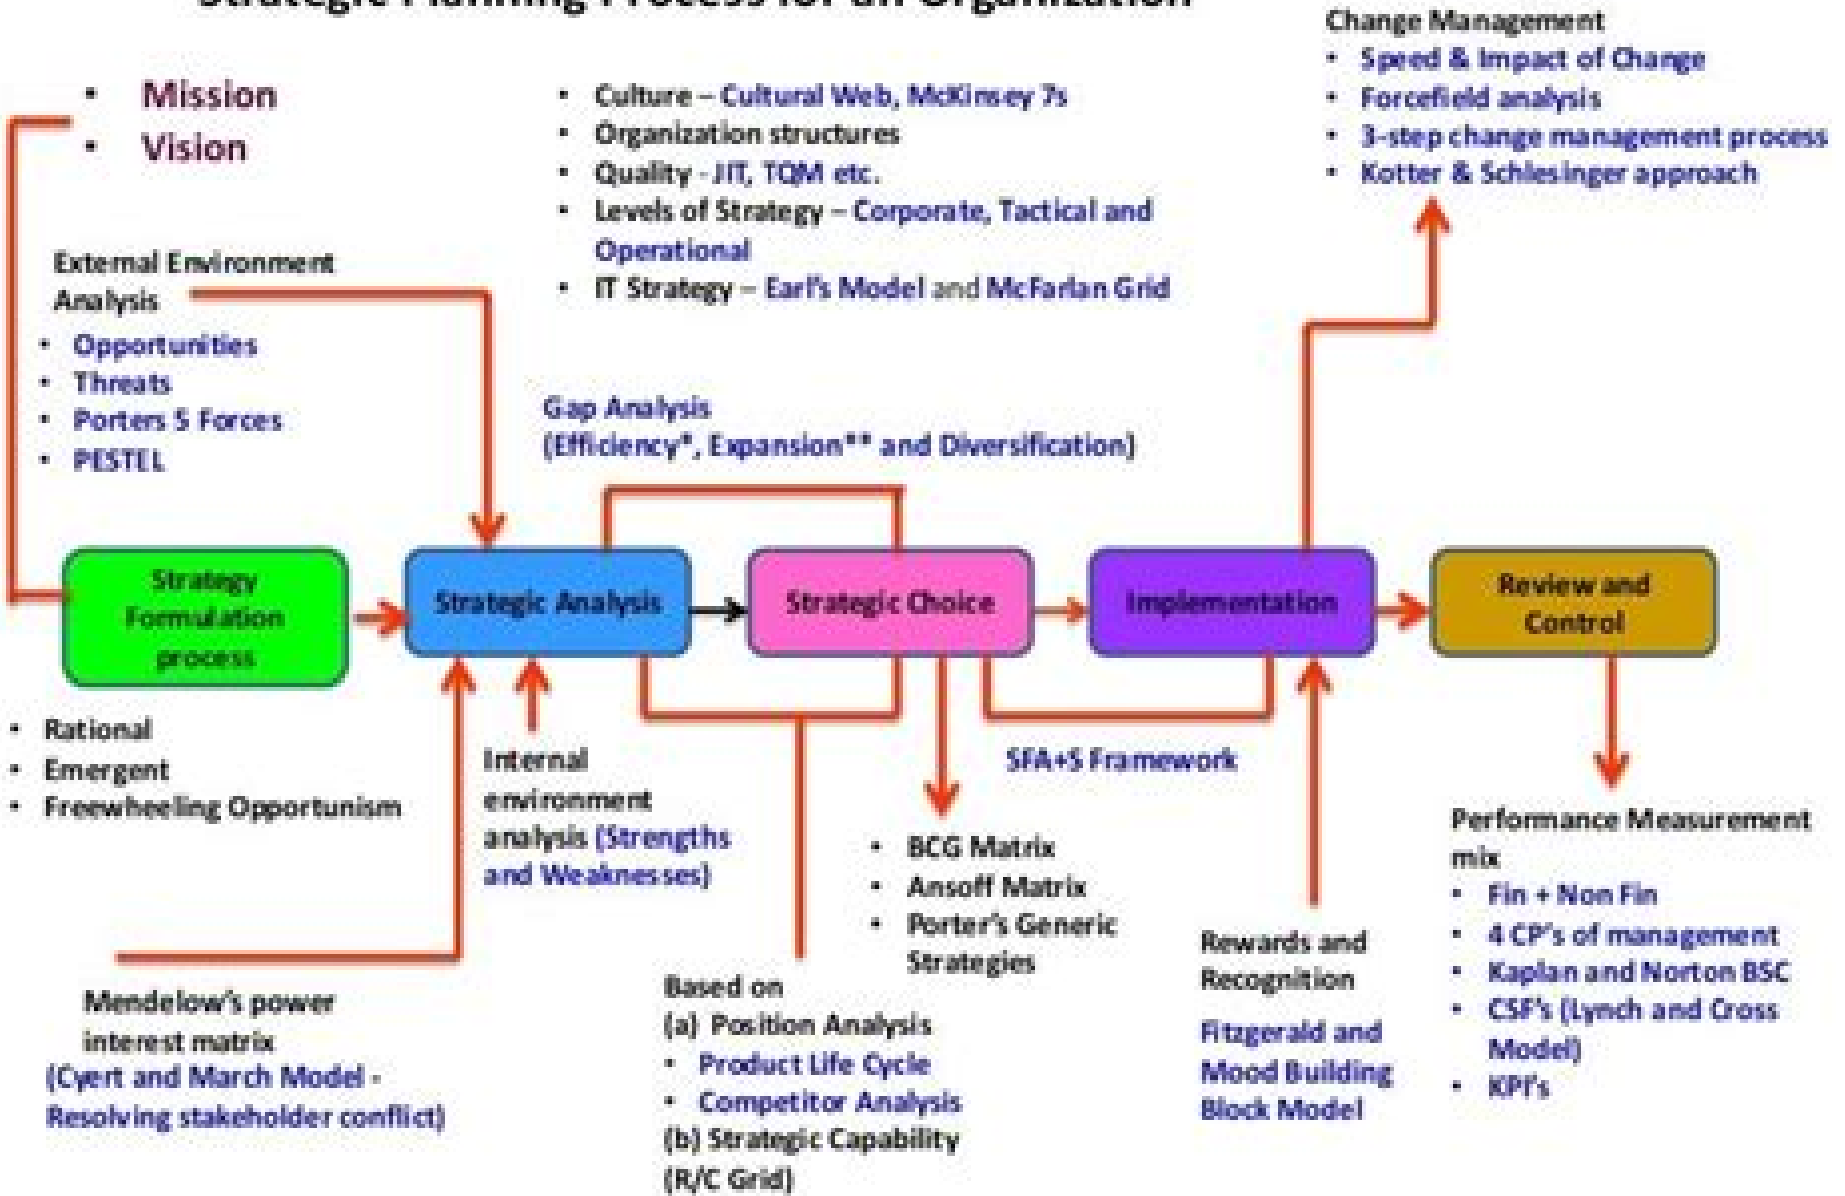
Strategic Planning Process for an Organization

- Mission
- Vision

- Culture – Cultural Web, McKinsey 7s
- Organization structures
- Quality - JIT, TQM etc.
- Levels of Strategy – Corporate, Tactical and Operational
- IT Strategy – Earl's Model and McFarlan Grid

Change Management
- Speed & Impact of Change
- Forcefield analysis
- 3-step change management process
- Kotter & Schlesinger approach

External Environment Analysis
- Opportunities
- Threats
- Porters 5 Forces
- PESTEL

Gap Analysis (Efficiency*, Expansion** and Diversification)

Strategy Formulation process

Strategic Analysis

Strategic Choice

Implementation

Review and Control

- Rational
- Emergent
- Freewheeling Opportunism

Internal environment analysis (Strengths and Weaknesses)

SFA+S Framework

- BCG Matrix
- Ansoff Matrix
- Porter's Generic Strategies

Performance Measurement mix
- Fin + Non Fin
- 4 CP's of management
- Kaplan and Norton BSC
- CSF's (Lynch and Cross Model)
- KPI's

Rewards and Recognition

Fitzgerald and Mood Building Block Model

Mendelow's power interest matrix
(Cyert and March Model - Resolving stakeholder conflict)

Based on
(a) Position Analysis
- Product Life Cycle
- Competitor Analysis
(b) Strategic Capability
(R/C Grid)